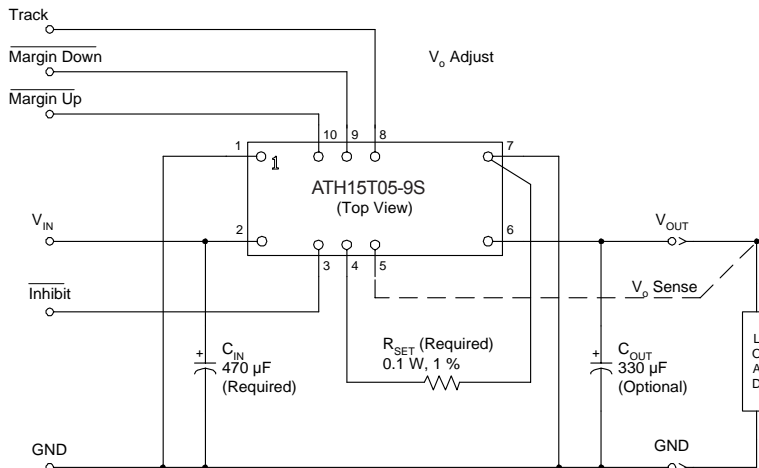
Track

$\overline{\text{Margin Down}}$

$\overline{\text{Margin Up}}$

V$_o$ Adjust

10 9 8

1 7

1

ATH15T05-9S
(Top View)

V$_{IN}$

2 6

V$_{OUT}$

3 4 5

$\overline{\text{Inhibit}}$

V$_o$ Sense

R$_{SET}$ (Required)
0.1 W, 1 %

+
C$_{IN}$
470 µF
(Required)

+
C$_{OUT}$
330 µF
(Optional)

L
O
A
D

GND

GND